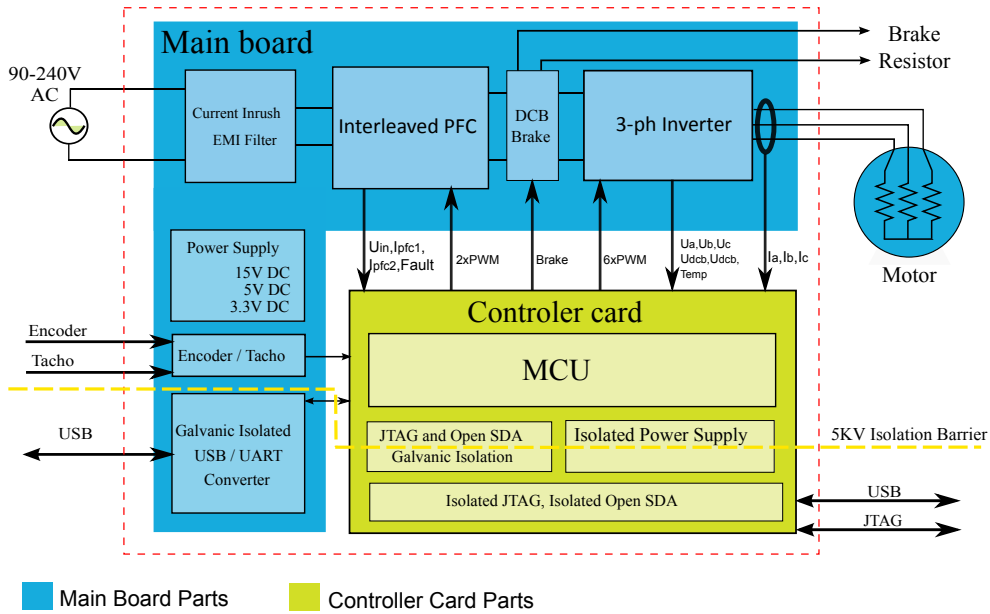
Main board

Brake
Resistor

90-240V
AC

Current Inrush
EMI Filter

Interleaved PFC

DCB
Brake

3-ph Inverter

Motor

Power Supply
15V DC
5V DC
3.3V DC

Uin,Ipfc1,
Ipfc2,Fault

2xPWM

Brake

6xPWM

Ua,Ub,Uc
Udcb,Udcb,
Temp

Ia,Ib,Ic

Controler card

Encoder
Tacho

Encoder / Tacho

MCU

USB

Galvanic Isolated
USB / UART
Converter

JTAG and Open SDA
Galvanic Isolation

Isolated Power Supply

5KV Isolation Barrier

Isolated JTAG, Isolated Open SDA

USB
JTAG

Main Board Parts
Controller Card Parts